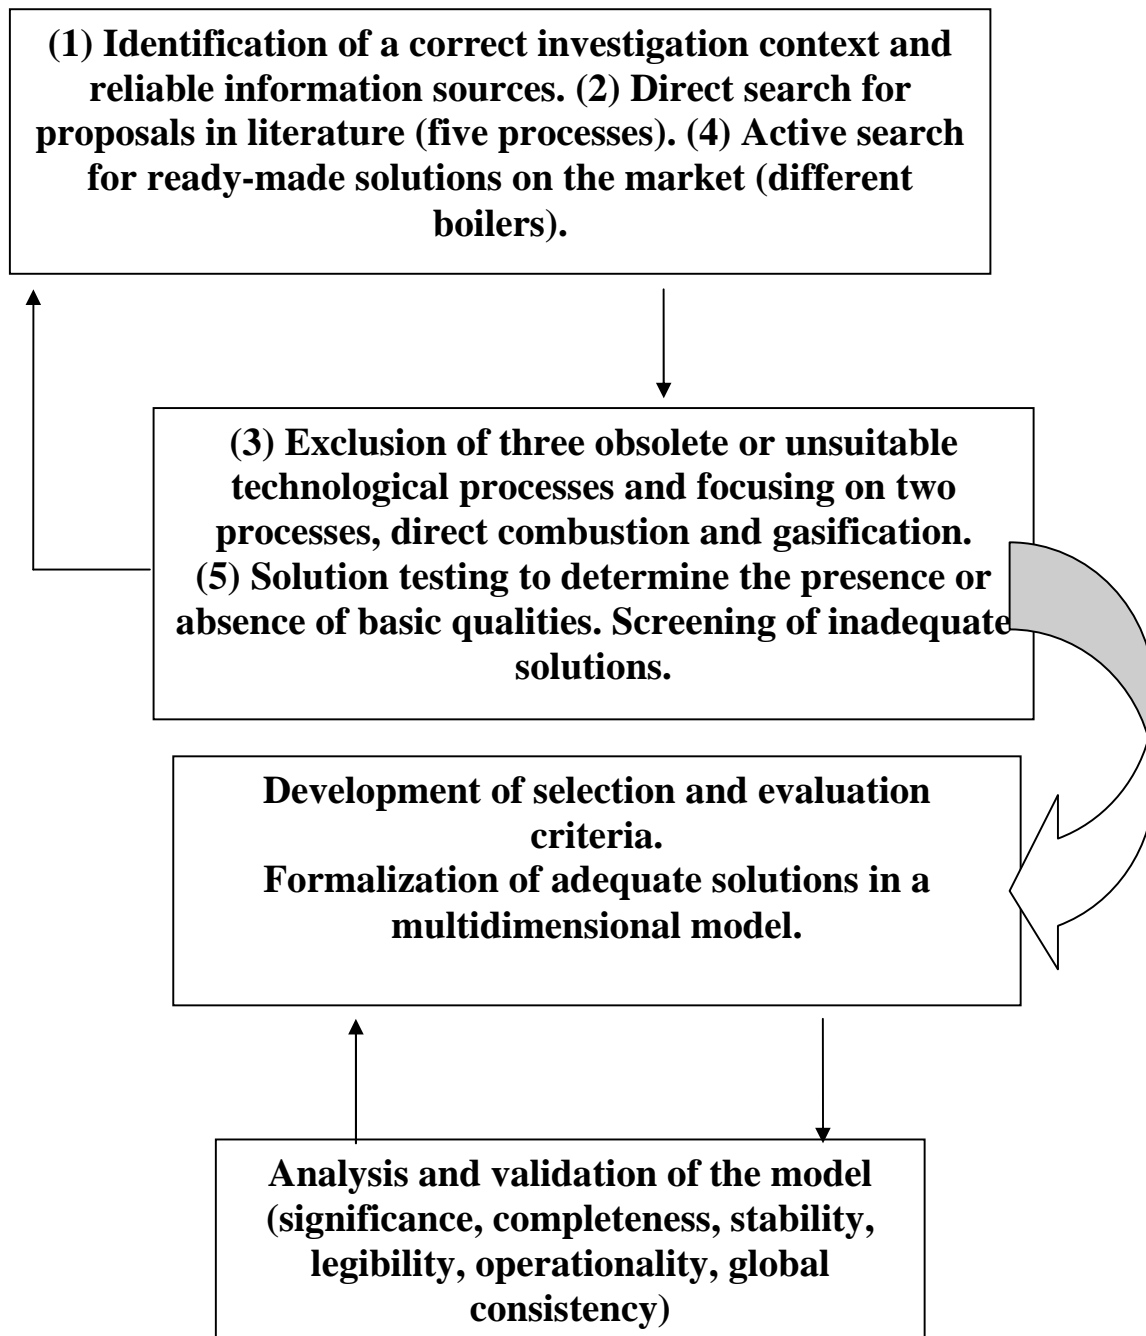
(1) Identification of a correct investigation context and reliable information sources. (2) Direct search for proposals in literature (five processes). (4) Active search for ready-made solutions on the market (different boilers).

(3) Exclusion of three obsolete or unsuitable technological processes and focusing on two processes, direct combustion and gasification.
(5) Solution testing to determine the presence or absence of basic qualities. Screening of inadequate solutions.

Development of selection and evaluation criteria.
Formalization of adequate solutions in a multidimensional model.

Analysis and validation of the model (significance, completeness, stability, legibility, operationality, global consistency)